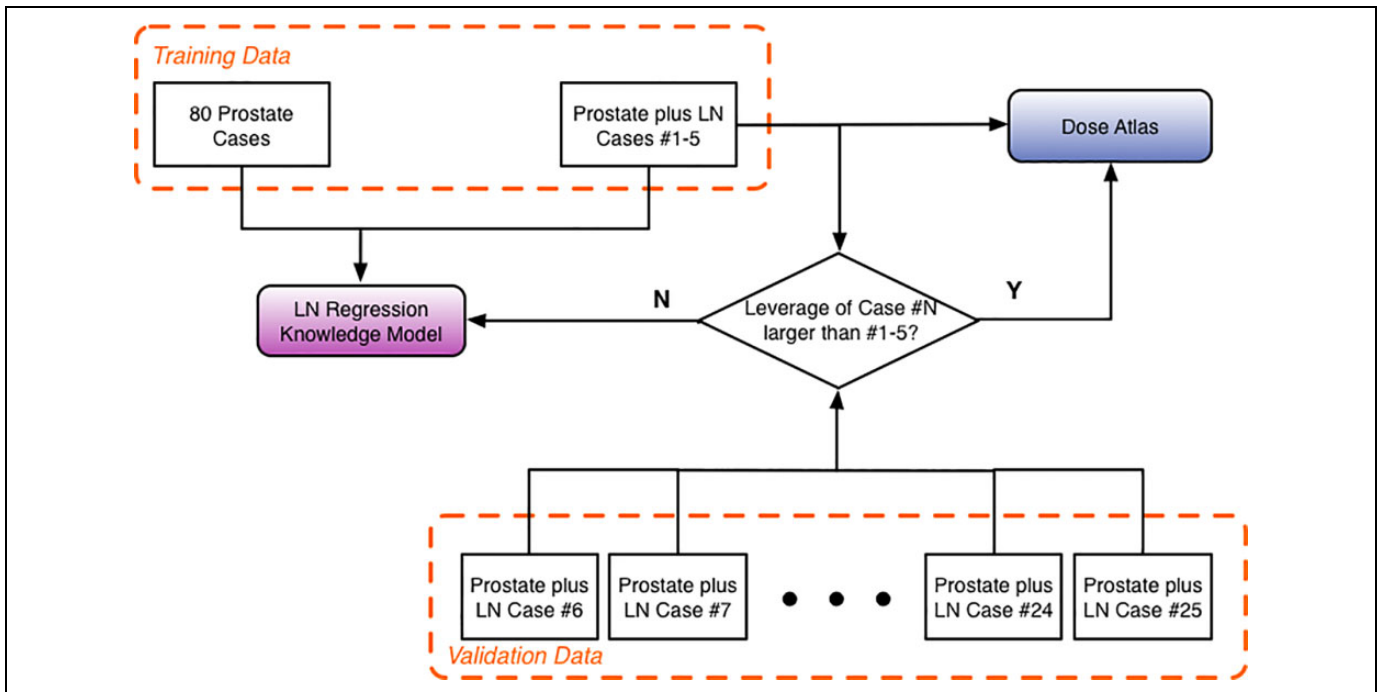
Training Data

80 Prostate Cases

Prostate plus LN Cases #1-5

Dose Atlas

LN Regression Knowledge Model

N

Leverage of Case #N larger than #1-5?

Y

Prostate plus LN Case #6

Prostate plus LN Case #7

• • •

Prostate plus LN Case #24

Prostate plus LN Case #25

Validation Data